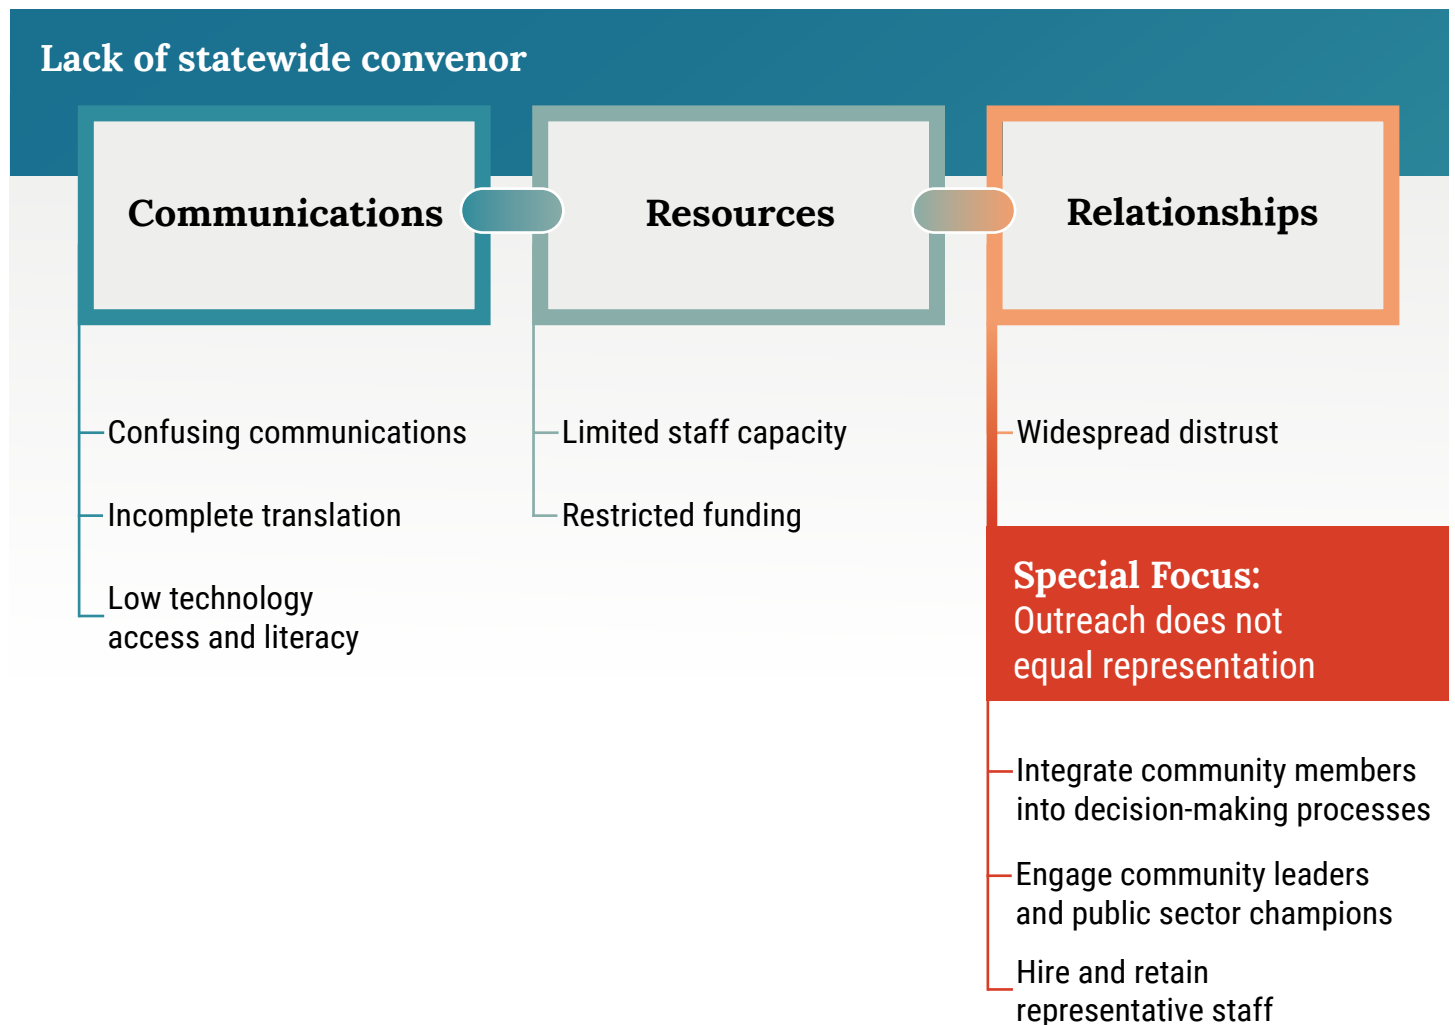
Lack of statewide convenor

Communications

Resources

Relationships

Confusing communications

Incomplete translation

Low technology access and literacy

Limited staff capacity

Restricted funding

Widespread distrust

Special Focus:
Outreach does not equal representation

Integrate community members into decision-making processes

Engage community leaders and public sector champions

Hire and retain representative staff